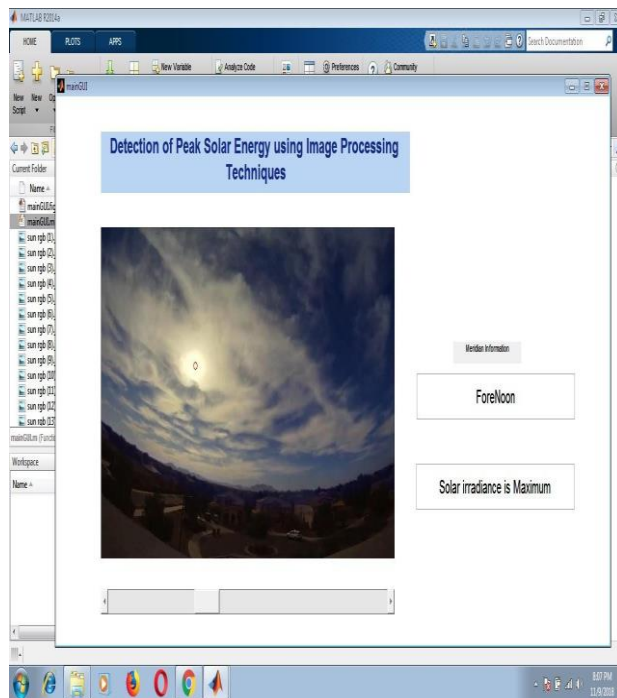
MATLAB R2014a

HOME PLOTS APPS

New Variable Analyze Code Preferences Community

Search Documentation

New Script New Op

mainGUI

Current Folder

Name

mainGUI.fig

mainGUI.m

sun rgb (1)

sun rgb (2)

sun rgb (3)

sun rgb (4)

sun rgb (5)

sun rgb (6)

sun rgb (7)

sun rgb (8)

sun rgb (9)

sun rgb (10)

sun rgb (11)

sun rgb (12)

sun rgb (13)

mainGUI.m (Functi

Workspace

Name

Detection of Peak Solar Energy using Image Processing Techniques

Meridian Information

ForeNoon

Solar irradiance is Maximum

8:07 PM
11/9/2018